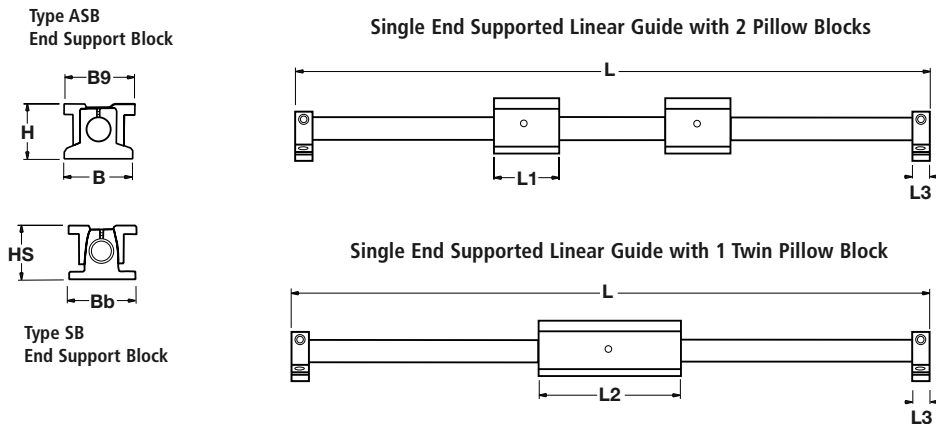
Type ASB
End Support Block

B9
H
B

HS
Bb

Type SB
End Support Block

Single End Supported Linear Guide with 2 Pillow Blocks

L
L1
L3

Single End Supported Linear Guide with 1 Twin Pillow Block

L
L2
L3